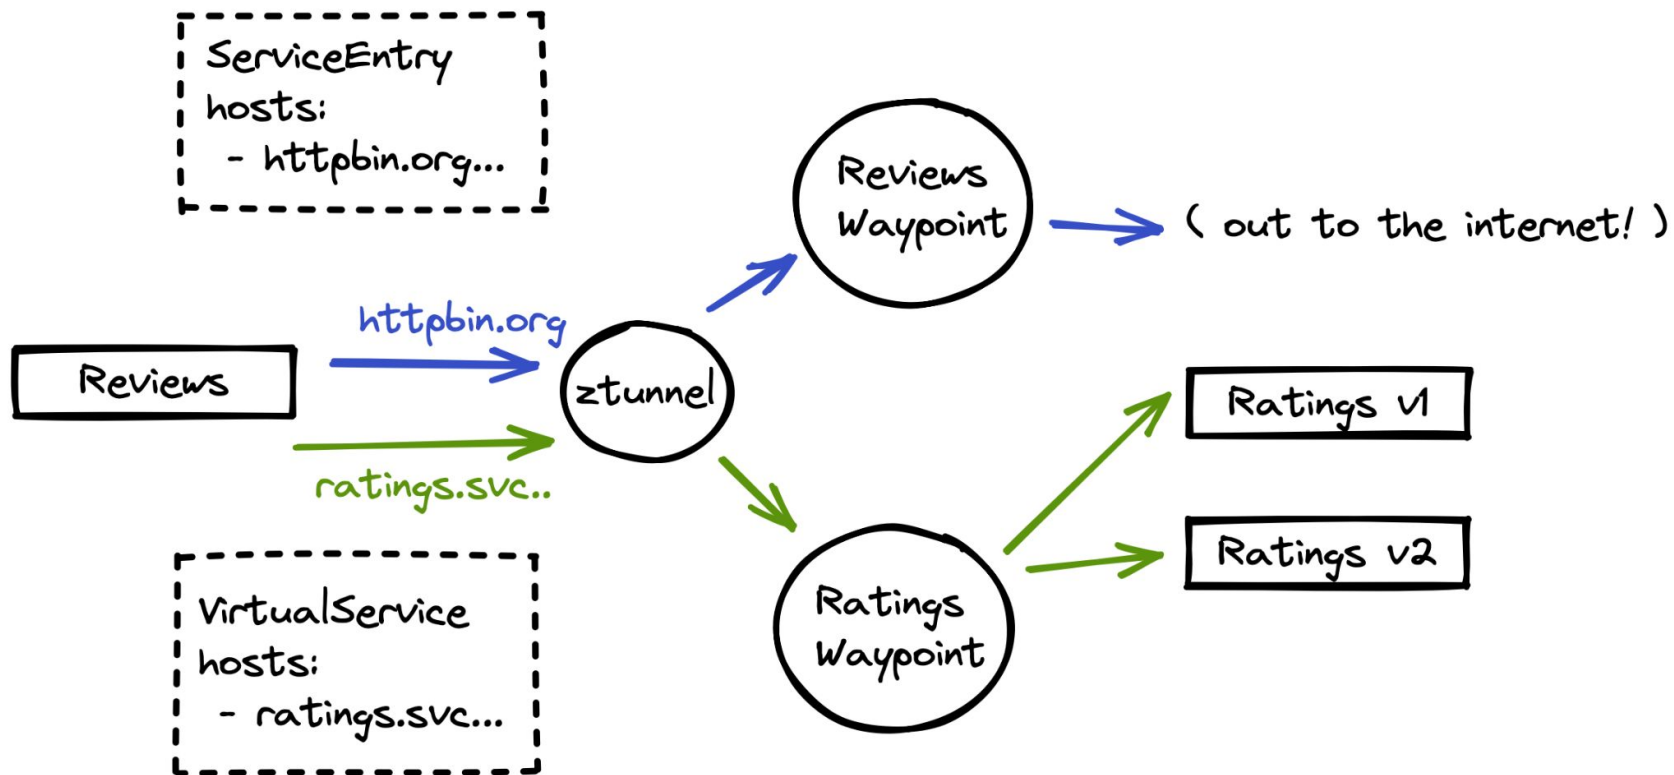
ServiceEntry
hosts:
- httpbin.org...

Reviews
Waypoint

( out to the internet! )

httpbin.org

Reviews

ztunnel

ratings.svc..

Ratings v1

Ratings v2

VirtualService
hosts:
- ratings.svc...

Ratings
Waypoint